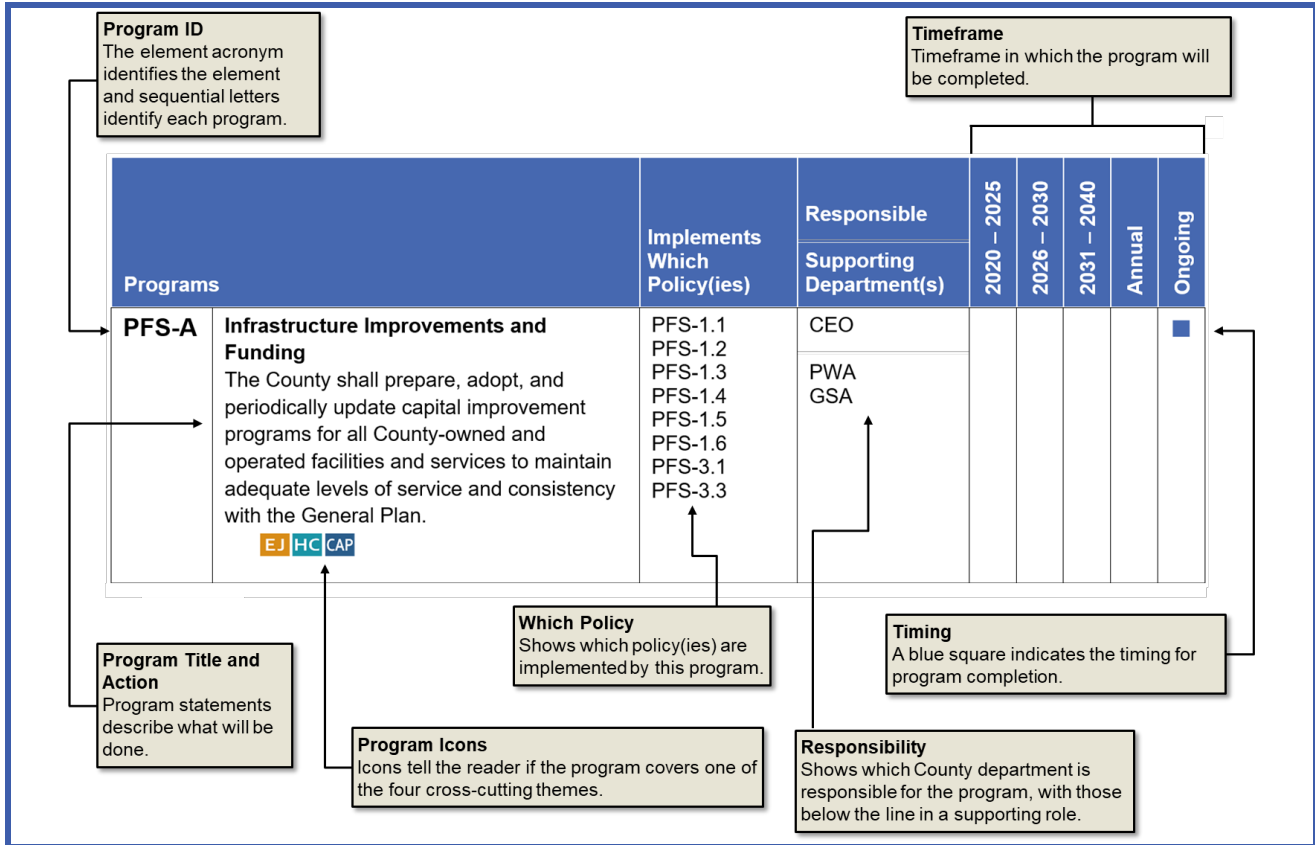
**Program ID**
The element acronym identifies the element and sequential letters identify each program.

**Timeframe**
Timeframe in which the program will be completed.

| Programs | | Implements Which Policy(ies) | Responsible / Supporting Department(s) | 2020 – 2025 | 2026 – 2030 | 2031 – 2040 | Annual | Ongoing |
|---|---|---|---|---|---|---|---|---|
| PFS-A | **Infrastructure Improvements and Funding** The County shall prepare, adopt, and periodically update capital improvement programs for all County-owned and operated facilities and services to maintain adequate levels of service and consistency with the General Plan. EJ HC CAP | PFS-1.1 PFS-1.2 PFS-1.3 PFS-1.4 PFS-1.5 PFS-1.6 PFS-3.1 PFS-3.3 | CEO / PWA GSA | | | | | ■ |

**Which Policy**
Shows which policy(ies) are implemented by this program.

**Timing**
A blue square indicates the timing for program completion.

**Program Title and Action**
Program statements describe what will be done.

**Program Icons**
Icons tell the reader if the program covers one of the four cross-cutting themes.

**Responsibility**
Shows which County department is responsible for the program, with those below the line in a supporting role.